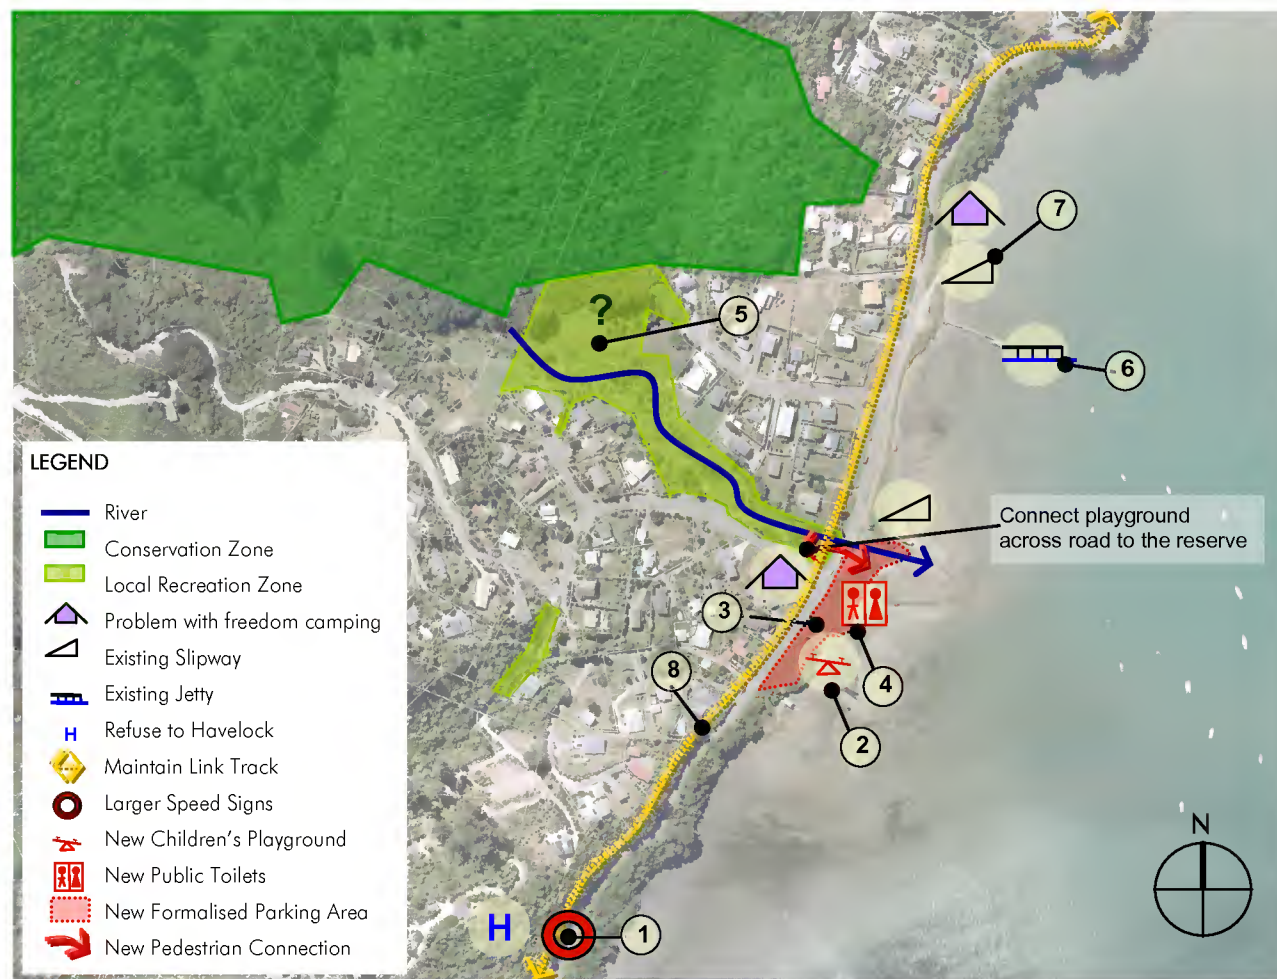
?
5
7
6
Connect playground across road to the reserve
3
4
8
2
H
1
N

LEGEND
River
Conservation Zone
Local Recreation Zone
Problem with freedom camping
Existing Slipway
Existing Jetty
H Refuse to Havelock
Maintain Link Track
Larger Speed Signs
New Children's Playground
New Public Toilets
New Formalised Parking Area
New Pedestrian Connection